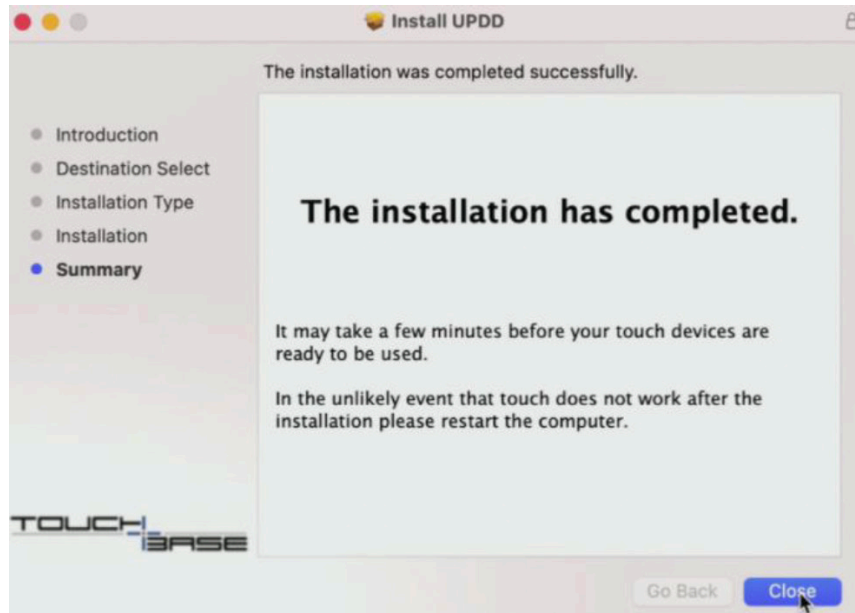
Install UPDD

The installation was completed successfully.

Introduction
Destination Select
Installation Type
Installation
Summary

The installation has completed.

It may take a few minutes before your touch devices are ready to be used.

In the unlikely event that touch does not work after the installation please restart the computer.

TOUCH BASE

Go Back
Close